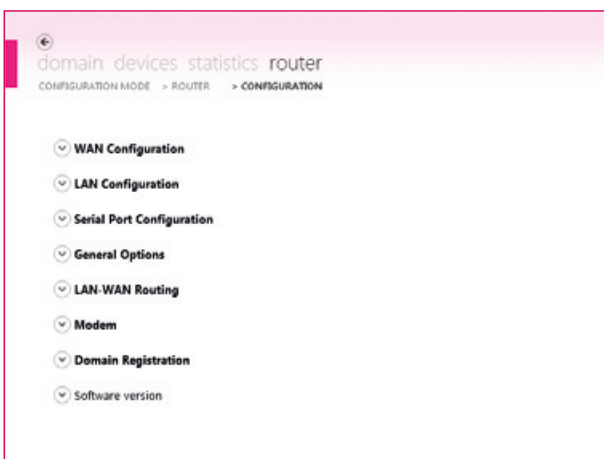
domain devices statistics router

CONFIGURATION MODE > ROUTER > CONFIGURATION

WAN Configuration

LAN Configuration

Serial Port Configuration

General Options

LAN-WAN Routing

Modem

Domain Registration

Software version